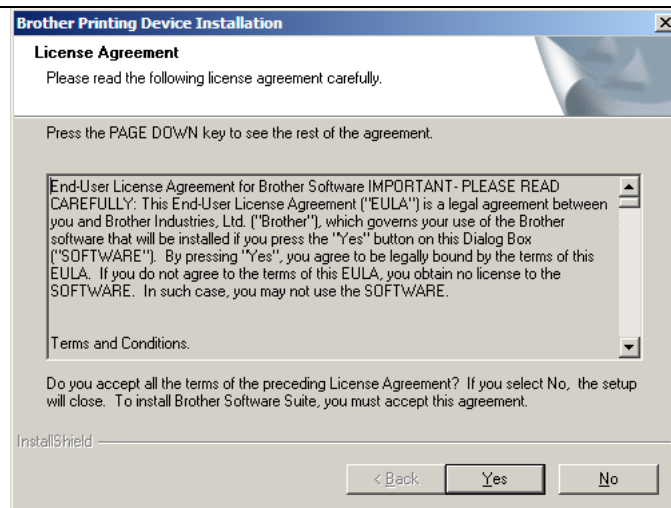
Brother Printing Device Installation

License Agreement

Please read the following license agreement carefully.

Press the PAGE DOWN key to see the rest of the agreement.

End-User License Agreement for Brother Software IMPORTANT- PLEASE READ CAREFULLY: This End-User License Agreement ("EULA") is a legal agreement between you and Brother Industries, Ltd. ("Brother"), which governs your use of the Brother software that will be installed if you press the "Yes" button on this Dialog Box ("SOFTWARE"). By pressing "Yes", you agree to be legally bound by the terms of this EULA. If you do not agree to the terms of this EULA, you obtain no license to the SOFTWARE. In such case, you may not use the SOFTWARE.

Terms and Conditions.

Do you accept all the terms of the preceding License Agreement? If you select No, the setup will close. To install Brother Software Suite, you must accept this agreement.

InstallShield

< Back

Yes

No